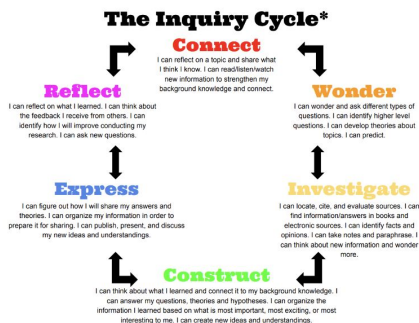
The Inquiry Cycle*

Connect
I can reflect on a topic and share what I think I know. I can read/listen/watch new information to strengthen my background knowledge and connect.

Reflect
I can reflect on what I learned. I can think about the feedback I receive from others. I can identify how I will improve conducting my research. I can ask new questions.

Wonder
I can wonder and ask different types of questions. I can identify higher level questions. I can develop theories about topics. I can predict.

Express
I can figure out how I will share my answers and theories. I can organize my information in order to prepare it for sharing. I can publish, present, and discuss my new ideas and understandings.

Investigate
I can locate, cite, and evaluate sources. I can find information/answers in books and electronic sources. I can identify facts and opinions. I can take notes and paraphrase. I can think about new information and wonder more.

Construct
I can think about what I learned and connect it to my background knowledge. I can answer my questions, theories and hypotheses. I can organize the information I learned based on what is most important, most exciting, or most interesting to me. I can create new ideas and understandings.